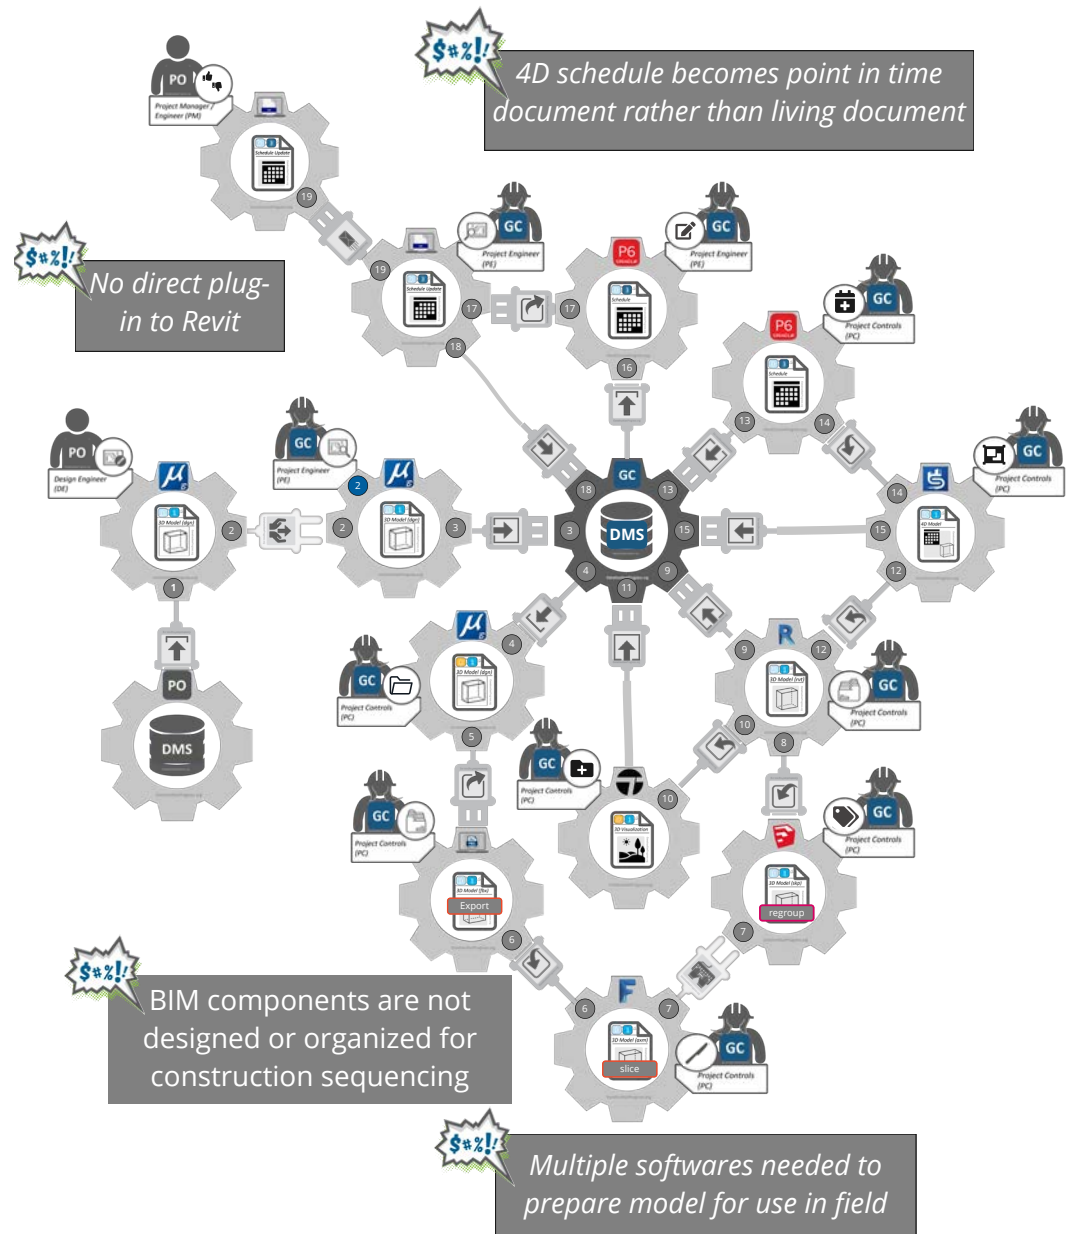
$#%!

4D schedule becomes point in time document rather than living document

PO
Project Manager / Engineer (PM)

Schedule Update

19

$#%!

No direct plug-in to Revit

GC
Project Engineer (PE)

19

Schedule Update

17

18

17

GC
Project Engineer (PE)

P6

Schedule

16

GC
Project Controls (PC)

P6

Schedule

13

14

PO
Design Engineer (DE)

GC
Project Engineer (PE)

2

3D Model (dgn)

2

2

3D Model (dgn)

3

1

GC

18

13

3

DMS

15

4

9

11

GC
Project Controls (PC)

14

4D Model

15

12

PO

DMS

GC
Project Controls (PC)

3D Model (dgn)

4

5

R

9

12

3D Model (rvt)

GC
Project Controls (PC)

10

8

GC
Project Controls (PC)

GC
Project Controls (PC)

10

3D Visualization

GC
Project Controls (PC)

3D Model (fbx)

Export

6

3D Model (skp)

regroup

7

$#%!

BIM components are not designed or organized for construction sequencing

6

F

7

3D Model (pzn)

slice

GC
Project Controls (PC)

$#%!

Multiple softwares needed to prepare model for use in field